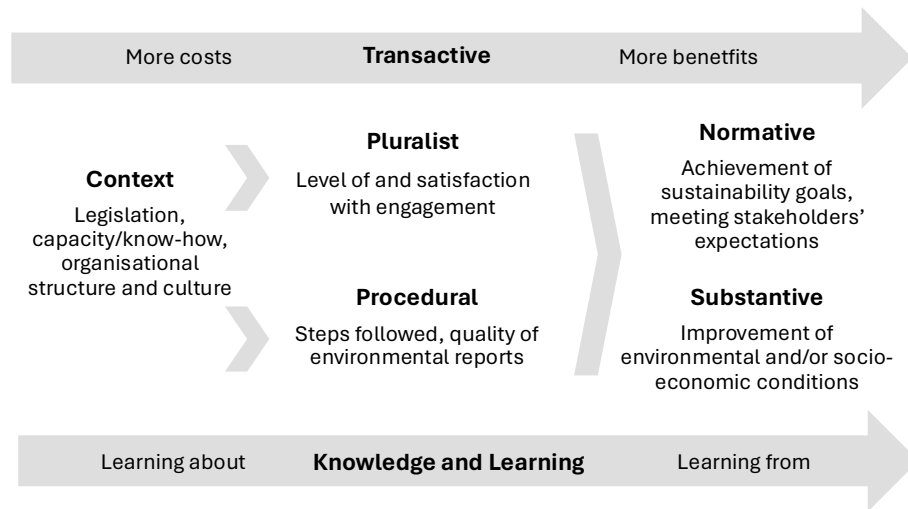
More costs **Transactive** More benetfits

**Context**
Legislation, capacity/know-how, organisational structure and culture

**Pluralist**
Level of and satisfaction with engagement

**Procedural**
Steps followed, quality of environmental reports

**Normative**
Achievement of sustainability goals, meeting stakeholders' expectations

**Substantive**
Improvement of environmental and/or socio-economic conditions

Learning about **Knowledge and Learning** Learning from